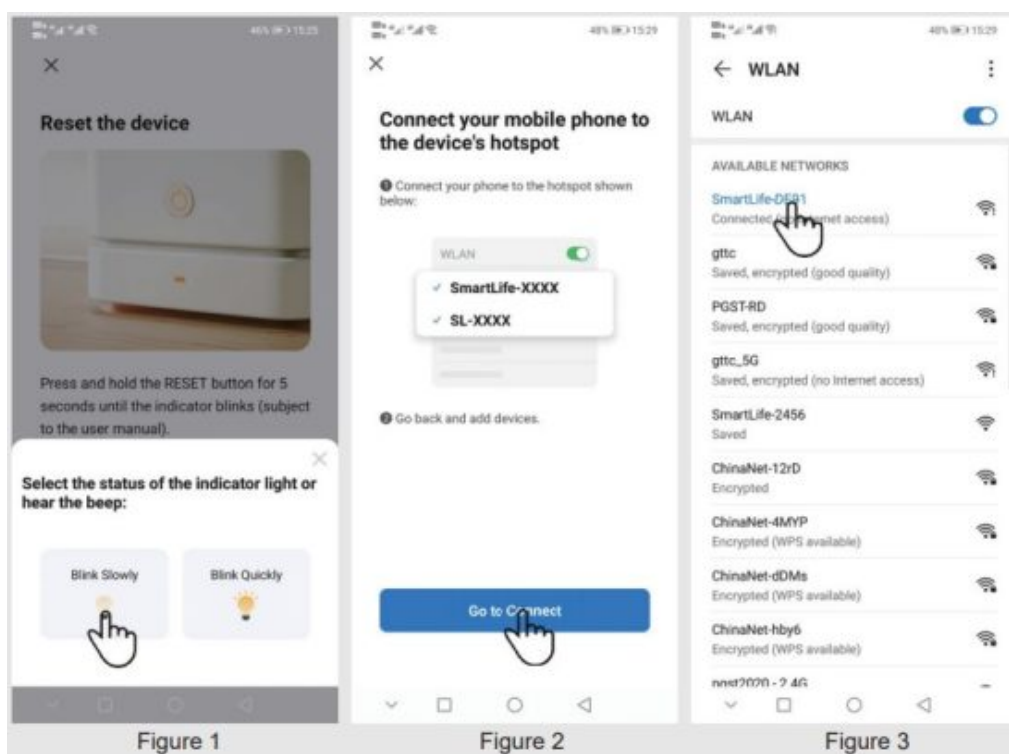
48% 15:29

×

Reset the device

Press and hold the RESET button for 5 seconds until the indicator blinks (subject to the user manual).

Select the status of the indicator light or hear the beep:

Blink Slowly

Blink Quickly

48% 15:29

×

Connect your mobile phone to the device's hotspot

❶ Connect your phone to the hotspot shown below:

WLAN

✓ SmartLife-XXXX

✓ SL-XXXX

❷ Go back and add devices.

Go to Connect

48% 15:29

← WLAN

WLAN

AVAILABLE NETWORKS

SmartLife-DE81
Connected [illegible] access)

gttc
Saved, encrypted (good quality)

PGST-RD
Saved, encrypted (good quality)

gttc_5G
Saved, encrypted (no Internet access)

SmartLife-2456
Saved

ChinaNet-12rD
Encrypted

ChinaNet-4MYP
Encrypted (WPS available)

ChinaNet-dDMs
Encrypted (WPS available)

ChinaNet-hby6
Encrypted (WPS available)

pgst2020 - 2.4G

Figure 1

Figure 2

Figure 3